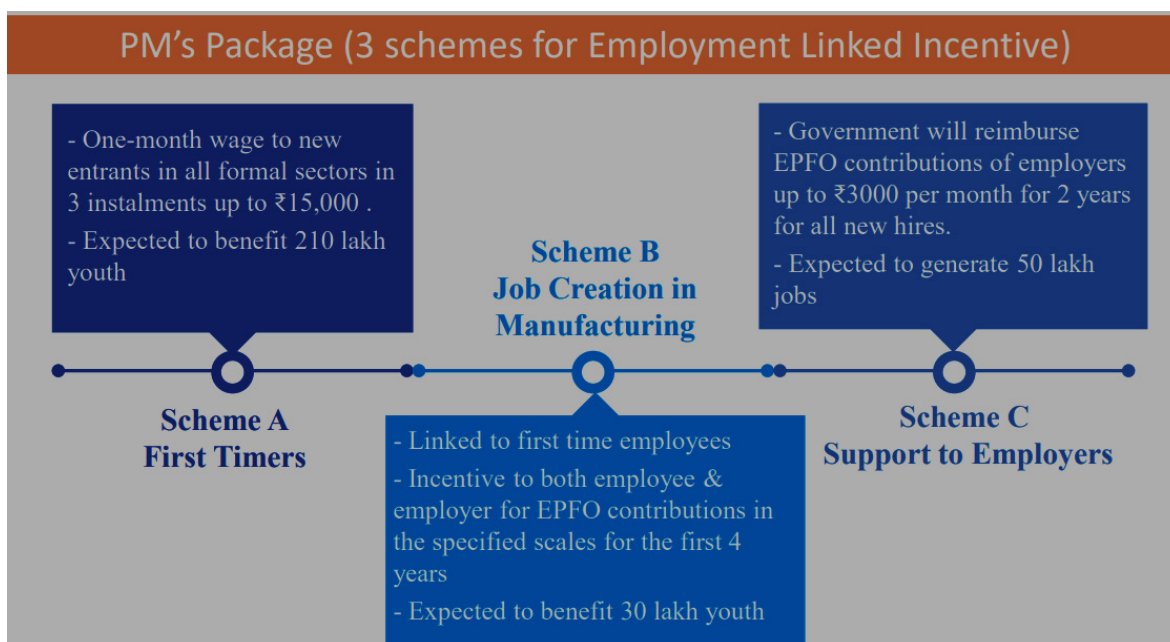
PM's Package (3 schemes for Employment Linked Incentive)

- One-month wage to new entrants in all formal sectors in 3 instalments up to ₹15,000 .

- Expected to benefit 210 lakh youth

Scheme A
First Timers

Scheme B
Job Creation in Manufacturing

- Linked to first time employees

- Incentive to both employee & employer for EPFO contributions in the specified scales for the first 4 years

- Expected to benefit 30 lakh youth

- Government will reimburse EPFO contributions of employers up to ₹3000 per month for 2 years for all new hires.

- Expected to generate 50 lakh jobs

Scheme C
Support to Employers